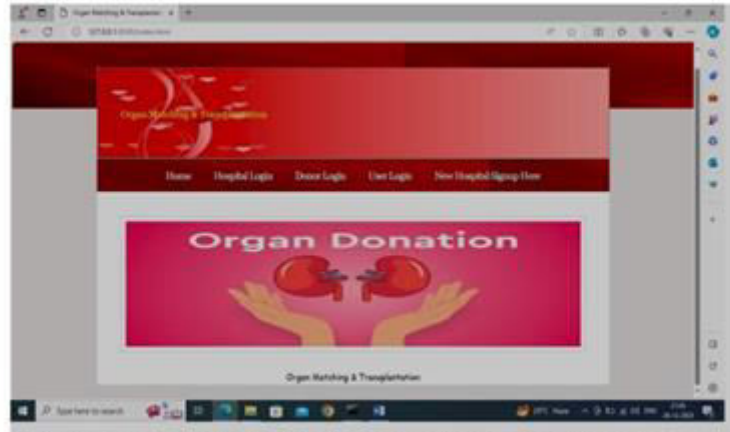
Organ Matching & Transplantation

Organ Matching & Transplantation

Home Hospital Login Donor Login User Login New Hospital Signup Here

Organ Donation

Organ Matching & Transplantation

Type here to search